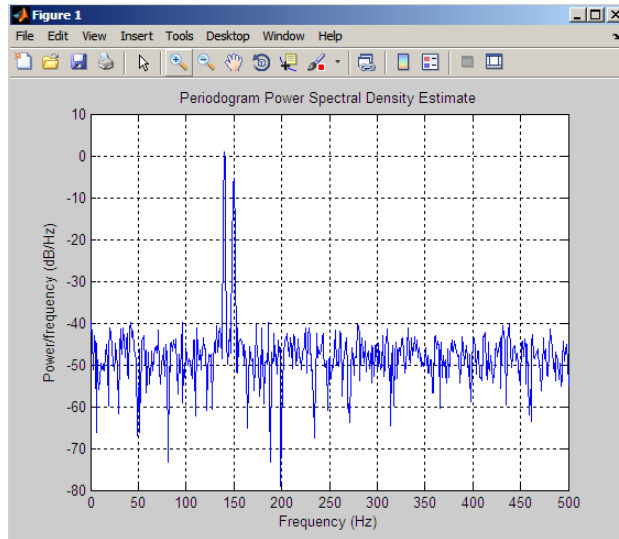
Figure 1

File Edit View Insert Tools Desktop Window Help

Periodogram Power Spectral Density Estimate

10
0
-10
-20
-30
-40
-50
-60
-70
-80

Power/frequency (dB/Hz)

0 50 100 150 200 250 300 350 400 450 500

Frequency (Hz)